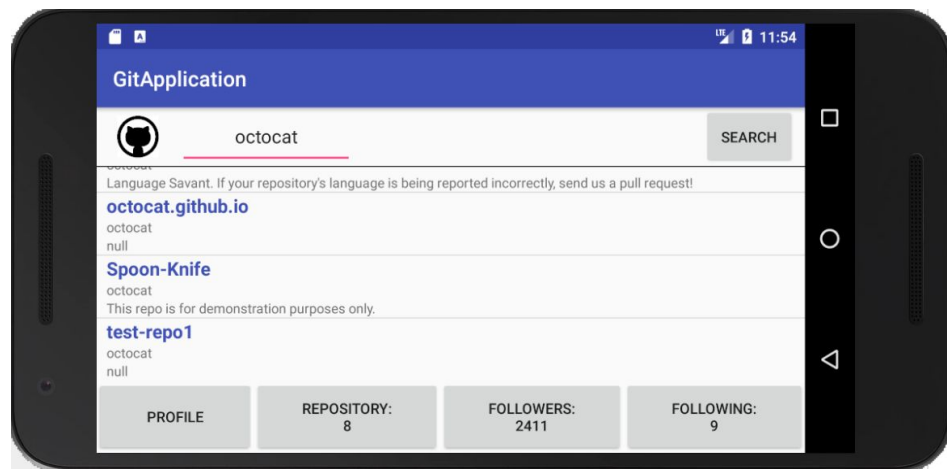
LTE 11:54

GitApplication

octocat

SEARCH

Language Savant. If your repository's language is being reported incorrectly, send us a pull request!

octocat.github.io
octocat
null

Spoon-Knife
octocat
This repo is for demonstration purposes only.

test-repo1
octocat
null

PROFILE

REPOSITORY:
8

FOLLOWERS:
2411

FOLLOWING:
9